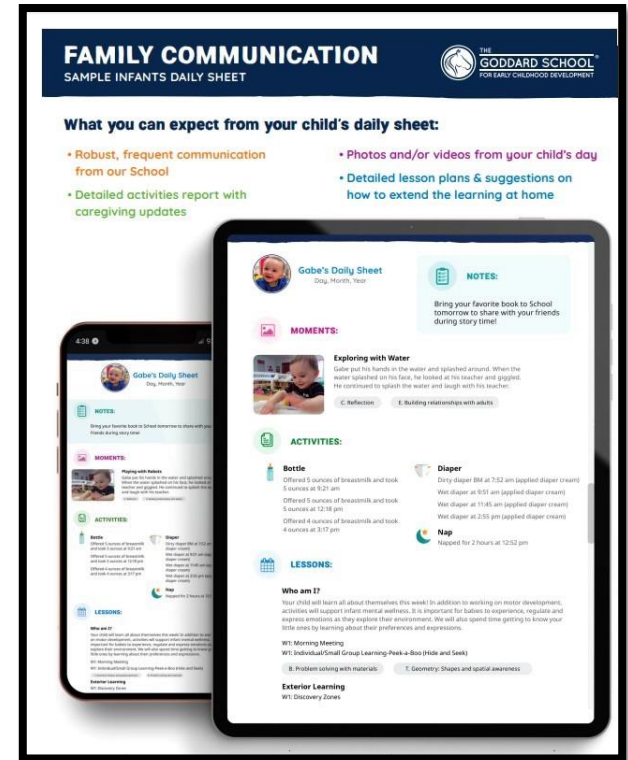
FAMILY COMMUNICATION
SAMPLE INFANTS DAILY SHEET

THE GODDARD SCHOOL® FOR EARLY CHILDHOOD DEVELOPMENT

What you can expect from your child's daily sheet:

• Robust, frequent communication from our School

• Detailed activities report with caregiving updates

• Photos and/or videos from your child's day

• Detailed lesson plans & suggestions on how to extend the learning at home

Gabe's Daily Sheet
Day, Month, Year

NOTES:
Bring your favorite book to School tomorrow to share with your friends during story time!

MOMENTS:

Exploring with Water
Gabe put his hands in the water and splashed around. When the water splashed on his face, he looked at his teacher and giggled. He continued to splash the water and laugh with his teacher.

C. Reflection
E. Building relationships with adults

ACTIVITIES:

Bottle
Offered 5 ounces of breastmilk and took 5 ounces at 9:21 am
Offered 5 ounces of breastmilk and took 5 ounces at 12:18 pm
Offered 4 ounces of breastmilk and took 4 ounces at 3:17 pm

Diaper
Dirty diaper BM at 7:52 am (applied diaper cream)
Wet diaper at 9:51 am (applied diaper cream)
Wet diaper at 11:45 am (applied diaper cream)
Wet diaper at 2:55 pm (applied diaper cream)

Nap
Napped for 2 hours at 12:52 pm

LESSONS:

Who am I?
Your child will learn all about themselves this week! In addition to working on motor development, activities will support infant mental wellness. It is important for babes to experience, regulate and express emotions as they explore their environment. We will also spend time getting to know your little ones by learning about their preferences and expressions.

W1: Morning Meeting
W1: Individual/Small Group Learning-Peek-a-Boo (Hide and Seek)

B. Problem solving with materials
T. Geometry: Shapes and spatial awareness

Exterior Learning
W1: Discovery Zones

4:38

Gabe's Daily Sheet
Day, Month, Year

NOTES:
Bring your favorite book to School tomorrow to share with your friends during story time!

MOMENTS:
Playing with Rabbits
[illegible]

ACTIVITIES:
Bottle
Offered 5 ounces of breastmilk and took 5 ounces at 9:21 am
Offered 5 ounces of breastmilk and took 5 ounces at 12:18 pm
Offered 4 ounces of breastmilk and took 4 ounces at 3:17 pm
Diaper
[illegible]
Nap
Napped for 2 hours at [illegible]

LESSONS:
Who am I?
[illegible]
W1: Morning Meeting
W1: Individual/Small Group Learning-Peek-a-Boo (Hide and Seek)
Exterior Learning
W1: Discovery Zones